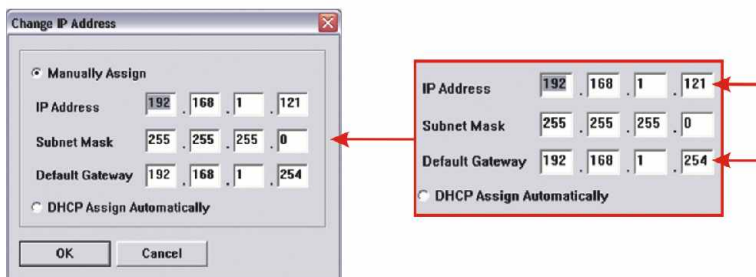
Change IP Address

Manually Assign

IP Address 192 . 168 . 1 . 121

Subnet Mask 255 . 255 . 255 . 0

Default Gateway 192 . 168 . 1 . 254

DHCP Assign Automatically

OK Cancel

IP Address 192 . 168 . 1 . 121

Subnet Mask 255 . 255 . 255 . 0

Default Gateway 192 . 168 . 1 . 254

DHCP Assign Automatically